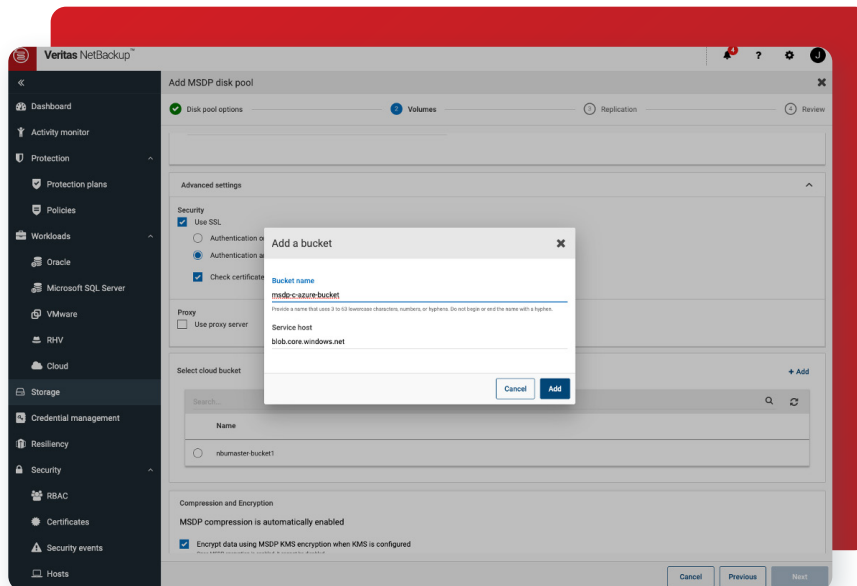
Veritas NetBackup™

4 ? J

«

Dashboard

Activity monitor

Protection

Protection plans

Policies

Workloads

Oracle

Microsoft SQL Server

VMware

RHV

Cloud

Storage

Credential management

Resiliency

Security

RBAC

Certificates

Security events

Hosts

Add MSDP disk pool

Disk pool options

2 Volumes

3 Replication

4 Review

Advanced settings

Security

Use SSL

Authentication o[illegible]

Authentication a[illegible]

Check certificate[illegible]

Proxy

Use proxy server

Select cloud bucket

+ Add

Search...

Name

nbumaster-bucket1

Compression and Encryption

MSDP compression is automatically enabled

Encrypt data using MSDP KMS encryption when KMS is configured

Cancel

Previous

Next

Add a bucket

Bucket name

msdp-c-azure-bucket

Provide a name that uses 3 to 63 lowercase characters, numbers, or hyphens. Do not begin or end the name with a hyphen.

Service host

blob.core.windows.net

Cancel

Add